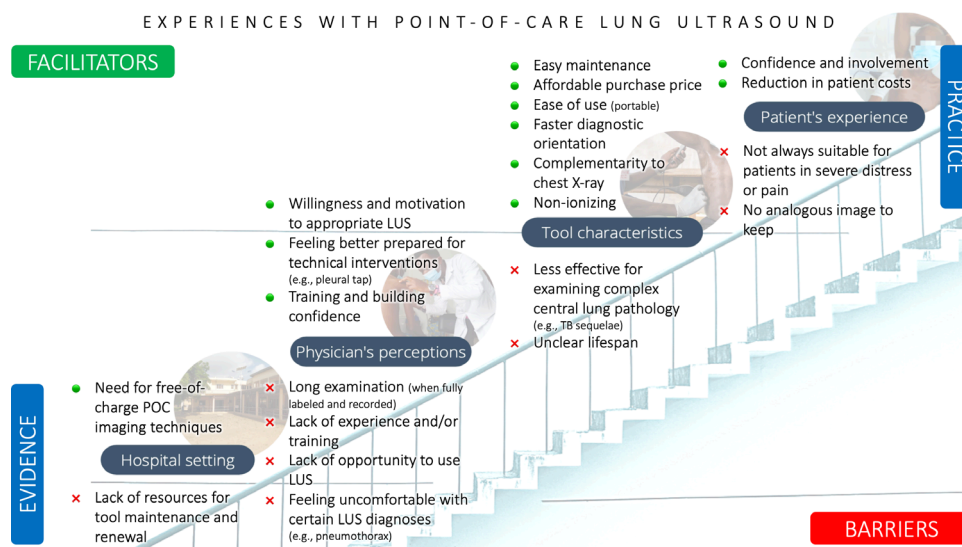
EXPERIENCES WITH POINT-OF-CARE LUNG ULTRASOUND

FACILITATORS

PRACTICE

Easy maintenance
Affordable purchase price
Ease of use (portable)
Faster diagnostic orientation
Complementarity to chest X-ray
Non-ionizing

Confidence and involvement
Reduction in patient costs

Patient's experience

Not always suitable for patients in severe distress or pain
No analogous image to keep

Willingness and motivation to appropriate LUS
Feeling better prepared for technical interventions (e.g., pleural tap)
Training and building confidence

Tool characteristics

Less effective for examining complex central lung pathology (e.g., TB sequelae)
Unclear lifespan

Physician's perceptions

Need for free-of-charge POC imaging techniques

Long examination (when fully labeled and recorded)
Lack of experience and/or training
Lack of opportunity to use LUS
Feeling uncomfortable with certain LUS diagnoses (e.g., pneumothorax)

Hospital setting

Lack of resources for tool maintenance and renewal

EVIDENCE

BARRIERS